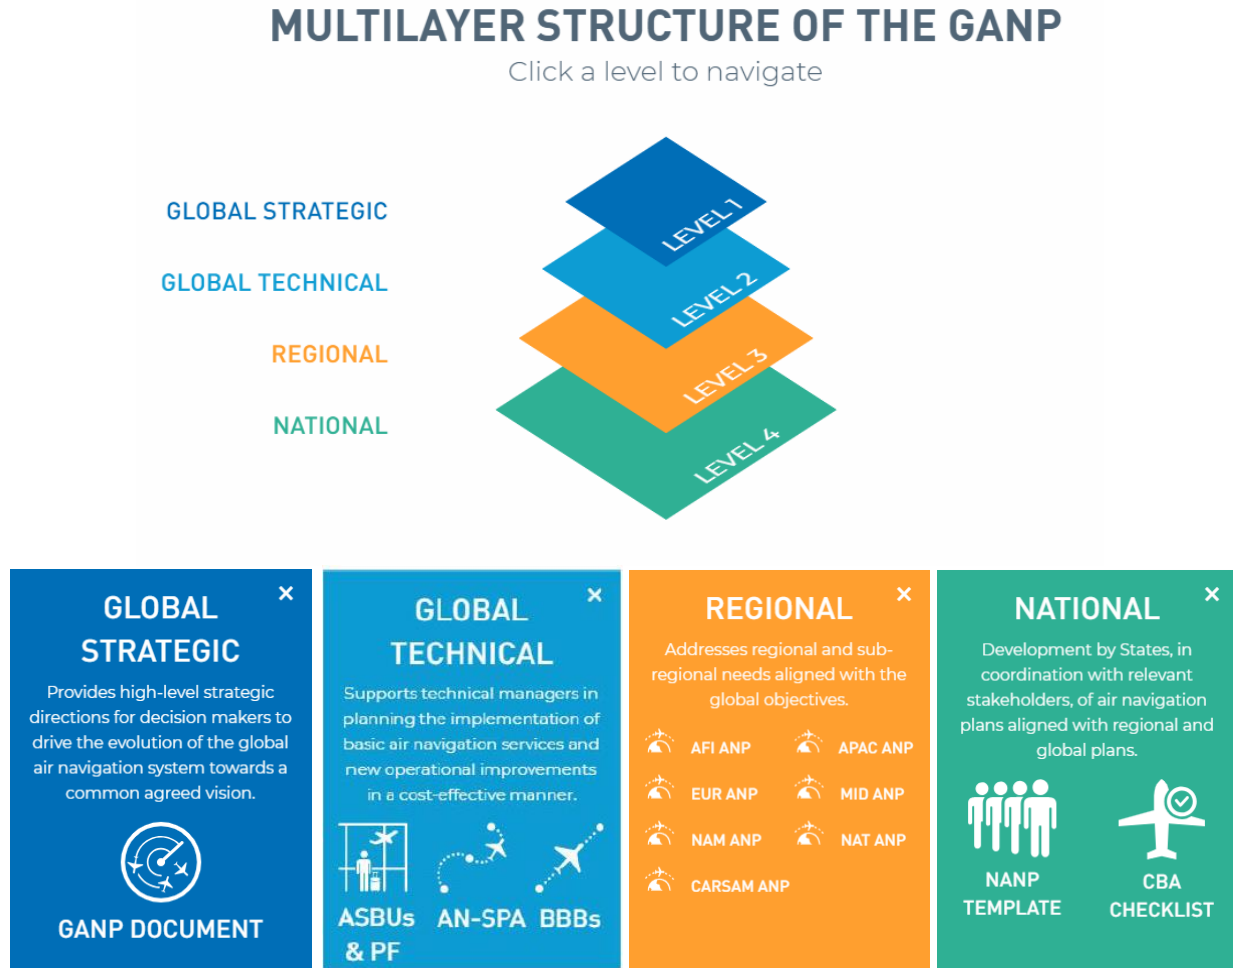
MULTILAYER STRUCTURE OF THE GANP
Click a level to navigate

GLOBAL STRATEGIC
GLOBAL TECHNICAL
REGIONAL
NATIONAL

LEVEL 1
LEVEL 2
LEVEL 3
LEVEL 4

GLOBAL STRATEGIC ×
Provides high-level strategic directions for decision makers to drive the evolution of the global air navigation system towards a common agreed vision.
GANP DOCUMENT

GLOBAL TECHNICAL ×
Supports technical managers in planning the implementation of basic air navigation services and new operational improvements in a cost-effective manner.
ASBUs & PF
AN-SPA
BBBs

REGIONAL ×
Addresses regional and sub-regional needs aligned with the global objectives.
AFI ANP
APAC ANP
EUR ANP
MID ANP
NAM ANP
NAT ANP
CARSAM ANP

NATIONAL ×
Development by States, in coordination with relevant stakeholders, of air navigation plans aligned with regional and global plans.
NANP TEMPLATE
CBA CHECKLIST